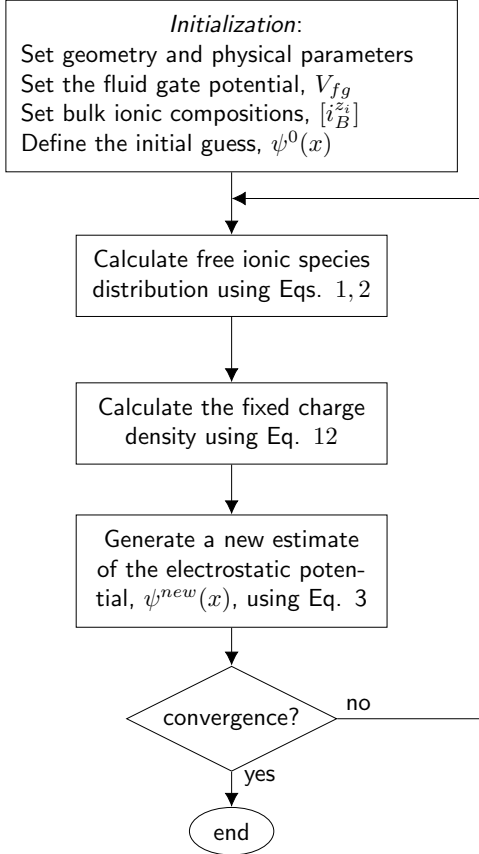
Initialization:
Set geometry and physical parameters
Set the fluid gate potential, $V_{fg}$
Set bulk ionic compositions, $[i_B^{z_i}]$
Define the initial guess, $\psi^0(x)$

Calculate free ionic species distribution using Eqs. $1, 2$

Calculate the fixed charge density using Eq. $12$

Generate a new estimate of the electrostatic potential, $\psi^{new}(x)$, using Eq. 3

convergence?

no

yes

end